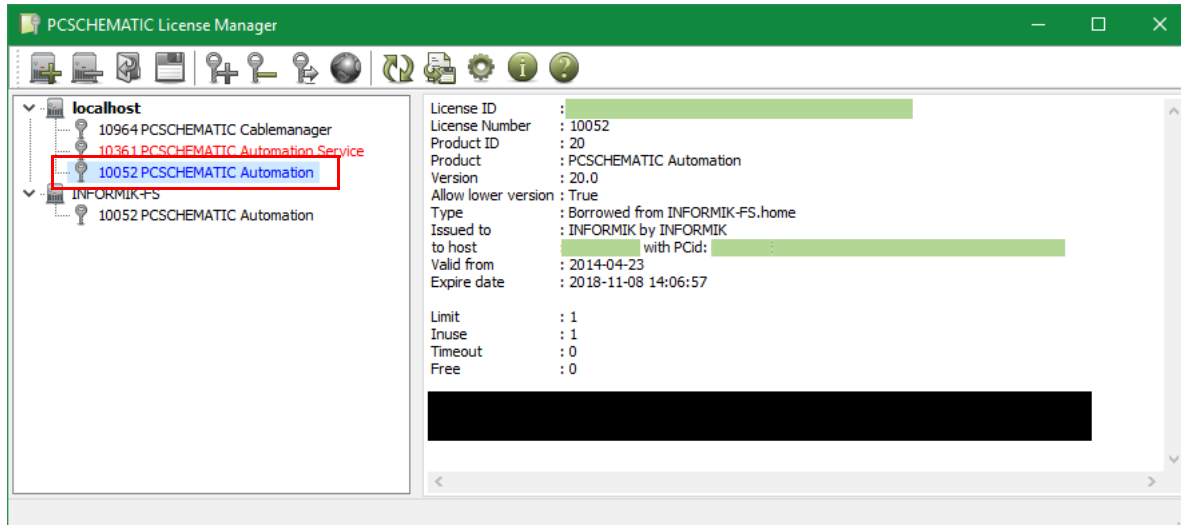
PCSCHEMATIC License Manager

localhost
10964 PCSCHEMATIC Cablemanager
10361 PCSCHEMATIC Automation Service
10052 PCSCHEMATIC Automation
INFORMIK-FS
10052 PCSCHEMATIC Automation

License ID :
License Number : 10052
Product ID : 20
Product : PCSCHEMATIC Automation
Version : 20.0
Allow lower version : True
Type : Borrowed from INFORMIK-FS.home
Issued to : INFORMIK by INFORMIK
to host : with PCid:
Valid from : 2014-04-23
Expire date : 2018-11-08 14:06:57

Limit : 1
Inuse : 1
Timeout : 0
Free : 0